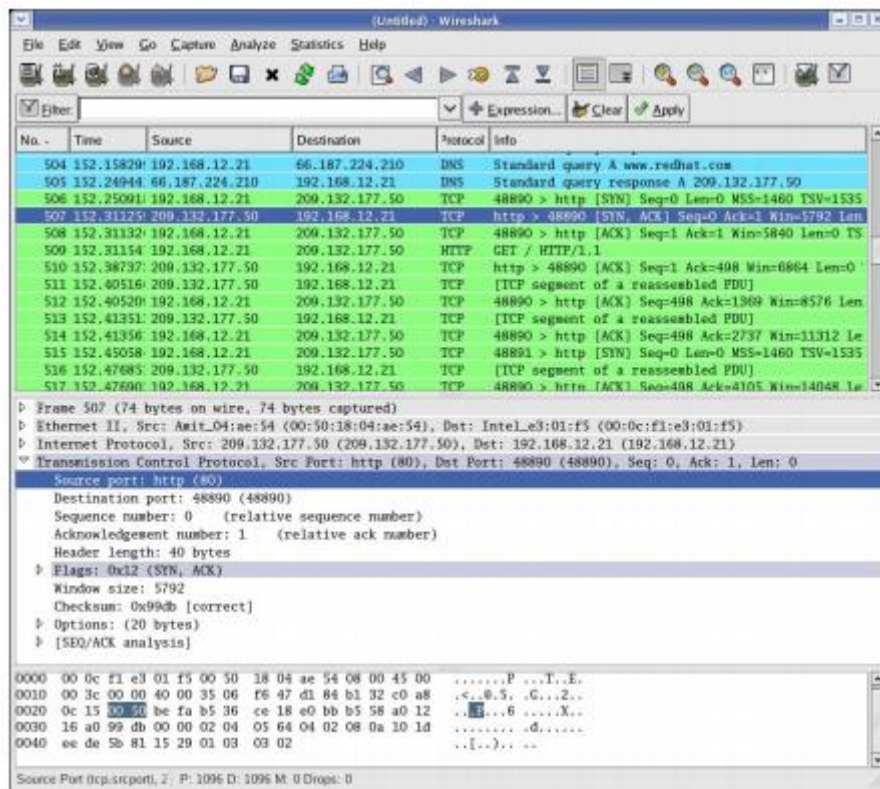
(Untitled) - Wireshark

File Edit View Go Capture Analyze Statistics Help

Filter: Expression... Clear Apply

| No. | Time | Source | Destination | Protocol | Info |
|---|---|---|---|---|---|
| 504 | 152.15829 | 192.168.12.21 | 66.187.224.210 | DNS | Standard query A www.redhat.com |
| 505 | 152.24944 | 66.187.224.210 | 192.168.12.21 | DNS | Standard query response A 209.132.177.50 |
| 506 | 152.25091 | 192.168.12.21 | 209.132.177.50 | TCP | 48890 > http [SYN] Seq=0 Len=0 MSS=1460 TSV=1535 |
| 507 | 152.31125 | 209.132.177.50 | 192.168.12.21 | TCP | http > 48890 [SYN, ACK] Seq=0 Ack=1 Win=5792 Len |
| 508 | 152.31132 | 192.168.12.21 | 209.132.177.50 | TCP | 48890 > http [ACK] Seq=1 Ack=1 Win=5840 Len=0 TS |
| 509 | 152.31154 | 192.168.12.21 | 209.132.177.50 | HTTP | GET / HTTP/1.1 |
| 510 | 152.38737 | 209.132.177.50 | 192.168.12.21 | TCP | http > 48890 [ACK] Seq=1 Ack=498 Win=6864 Len=0 |
| 511 | 152.40516 | 209.132.177.50 | 192.168.12.21 | TCP | [TCP segment of a reassembled PDU] |
| 512 | 152.40520 | 192.168.12.21 | 209.132.177.50 | TCP | 48890 > http [ACK] Seq=498 Ack=1369 Win=8576 Len |
| 513 | 152.41351 | 209.132.177.50 | 192.168.12.21 | TCP | [TCP segment of a reassembled PDU] |
| 514 | 152.41356 | 192.168.12.21 | 209.132.177.50 | TCP | 48890 > http [ACK] Seq=498 Ack=2737 Win=11312 Le |
| 515 | 152.45058 | 192.168.12.21 | 209.132.177.50 | TCP | 48891 > http [SYN] Seq=0 Len=0 MSS=1460 TSV=1535 |
| 516 | 152.47685 | 209.132.177.50 | 192.168.12.21 | TCP | [TCP segment of a reassembled PDU] |
| 517 | 152.47690 | 192.168.12.21 | 209.132.177.50 | TCP | 48890 > http [ACK] Seq=498 Ack=4105 Win=14048 Le |

Frame 507 (74 bytes on wire, 74 bytes captured)
Ethernet II, Src: Amit_04:ae:54 (00:50:18:04:ae:54), Dst: Intel_e3:01:f5 (00:0c:f1:e3:01:f5)
Internet Protocol, Src: 209.132.177.50 (209.132.177.50), Dst: 192.168.12.21 (192.168.12.21)
Transmission Control Protocol, Src Port: http (80), Dst Port: 48890 (48890), Seq: 0, Ack: 1, Len: 0
Source port: http (80)
Destination port: 48890 (48890)
Sequence number: 0 (relative sequence number)
Acknowledgement number: 1 (relative ack number)
Header length: 40 bytes
Flags: 0x12 (SYN, ACK)
Window size: 5792
Checksum: 0x99db [correct]
Options: (20 bytes)
[SEQ/ACK analysis]

0000 00 0c f1 e3 01 f5 00 50 18 04 ae 54 08 00 45 00 .......P ...T..E.
0010 00 3c 00 00 40 00 35 06 f6 47 d1 84 b1 32 c0 a8 .<..@.5. .G...2..
0020 0c 15 00 50 be fa b5 36 ce 18 e0 bb b5 58 a0 12 ...P...6 .....X..
0030 16 a0 99 db 00 00 02 04 05 64 04 02 08 0a 10 1d ........ .d......
0040 ee de 5b 81 15 29 01 03 03 02 ..[..).. ..

Source Port (tcp.srcport), 2 P: 1096 D: 1096 M: 0 Drops: 0